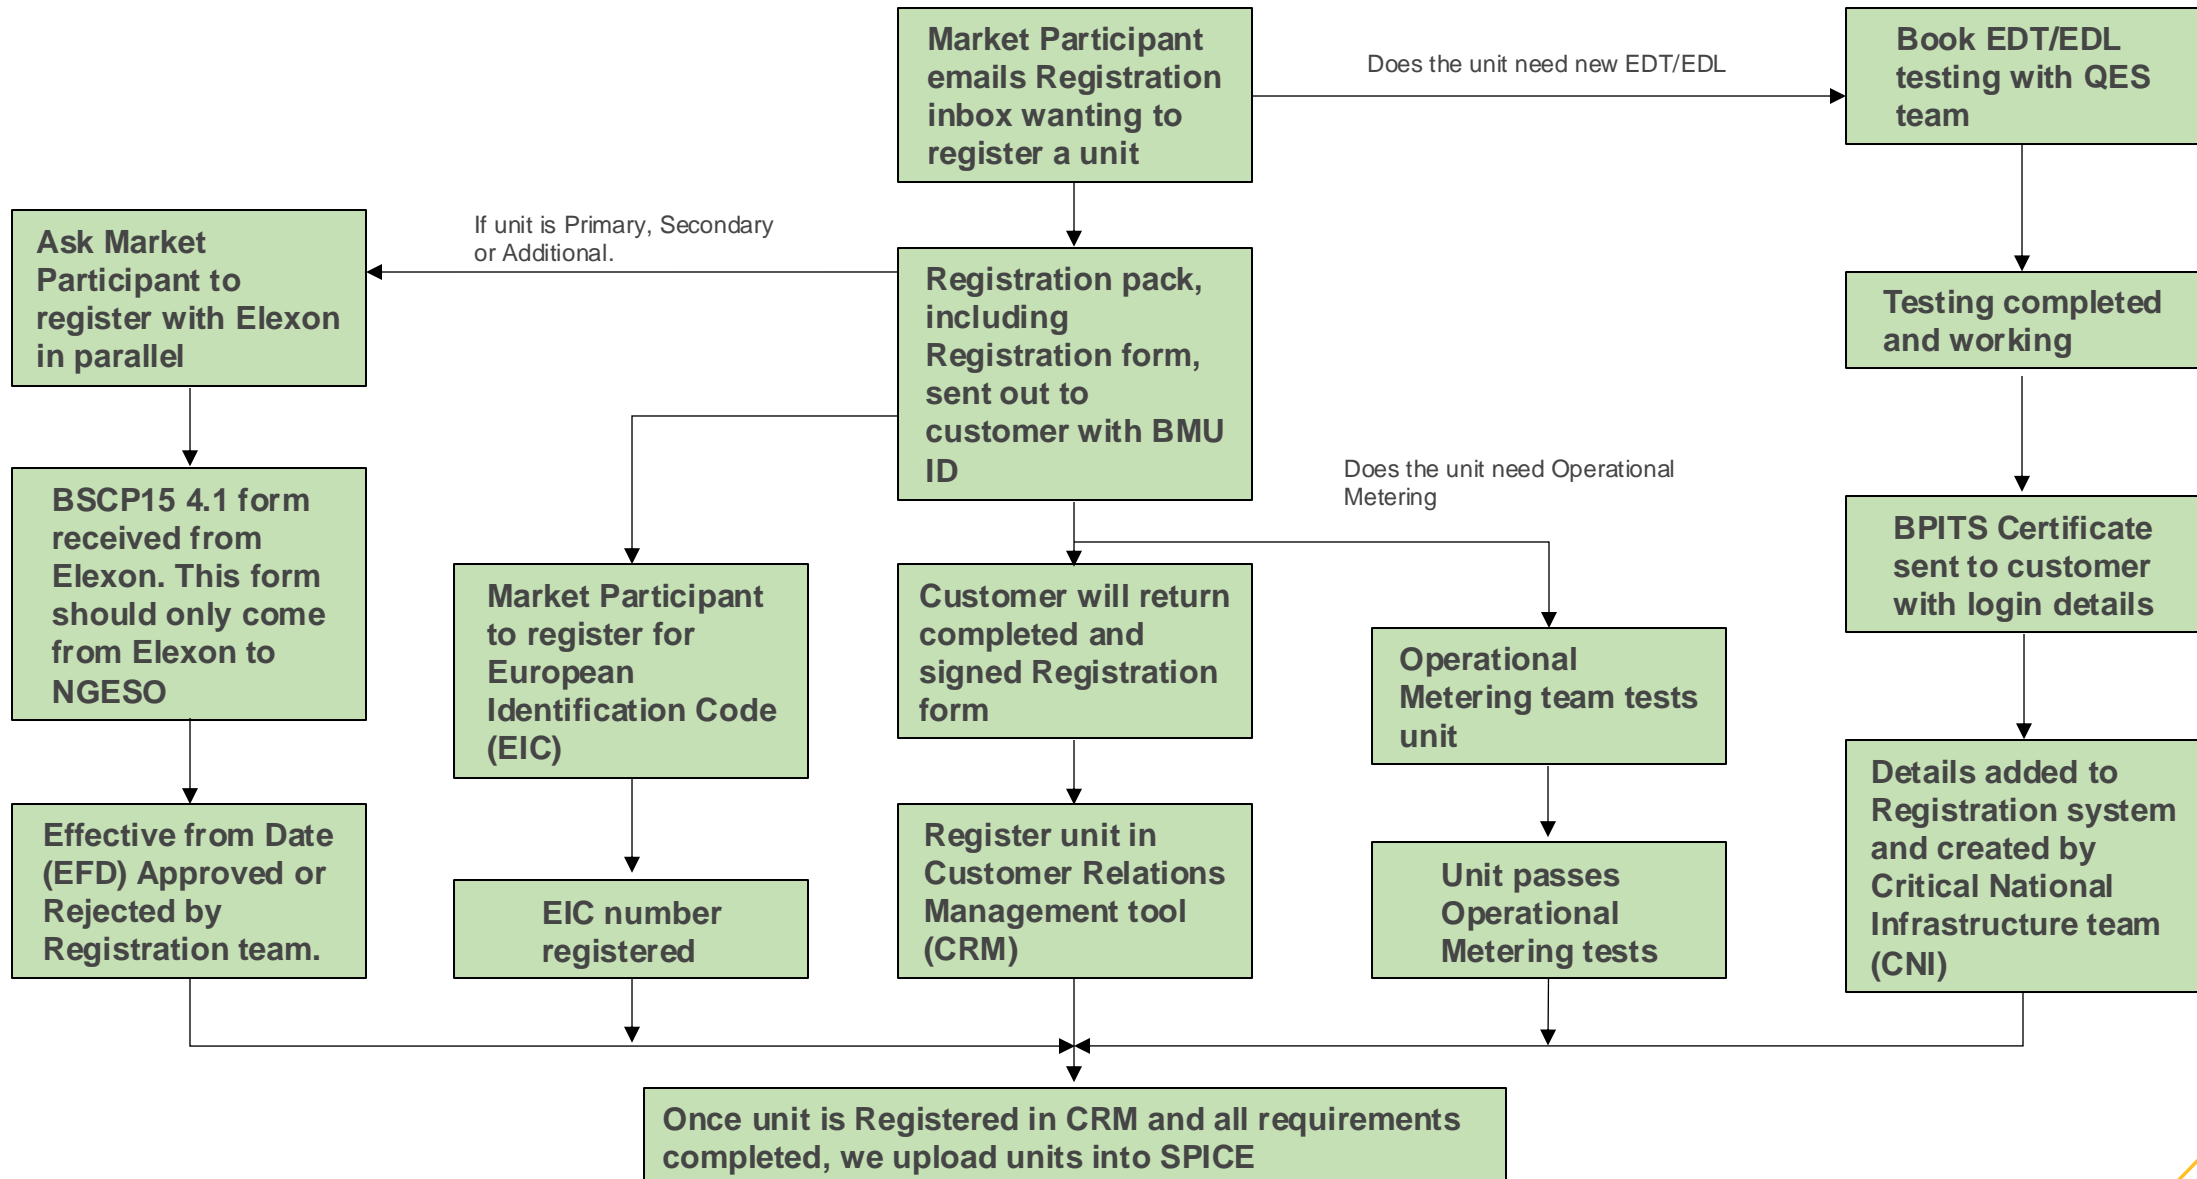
Market Participant emails Registration inbox wanting to register a unit

Does the unit need new EDT/EDL

Book EDT/EDL testing with QES team

If unit is Primary, Secondary or Additional.

Ask Market Participant to register with Elexon in parallel

Registration pack, including Registration form, sent out to customer with BMU ID

Testing completed and working

Does the unit need Operational Metering

BSCP15 4.1 form received from Elexon. This form should only come from Elexon to NGESO

BPITS Certificate sent to customer with login details

Market Participant to register for European Identification Code (EIC)

Customer will return completed and signed Registration form

Operational Metering team tests unit

Details added to Registration system and created by Critical National Infrastructure team (CNI)

Effective from Date (EFD) Approved or Rejected by Registration team.

EIC number registered

Register unit in Customer Relations Management tool (CRM)

Unit passes Operational Metering tests

Once unit is Registered in CRM and all requirements completed, we upload units into SPICE